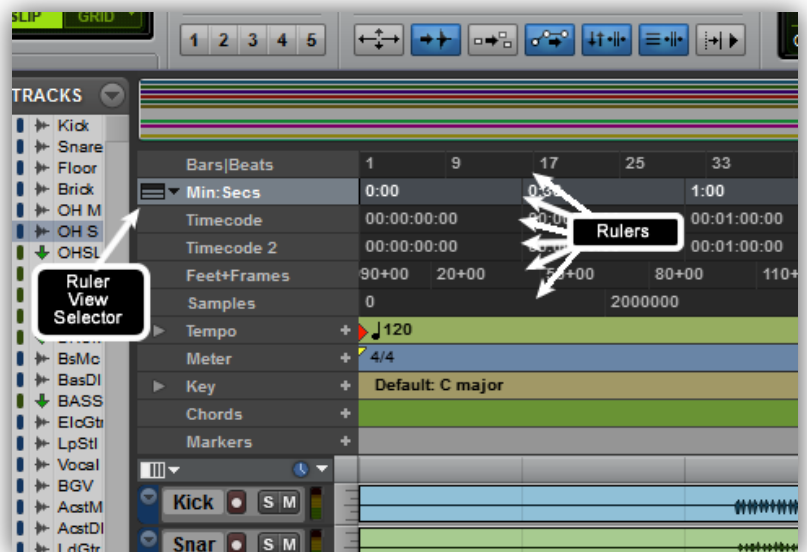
SLIP GRID
1 2 3 4 5
TRACKS
Kick
Snare
Floor
Brick
OH M
OH S
OHSL
BsMc
BasDI
BASS
ElcGtr
LpStl
Vocal
BGV
AcstM
AcstDI
LdGtr
Ruler View Selector
Bars|Beats 1 9 17 25 33
Min:Secs 0:00 0:30 1:00
Timecode 00:00:00:00 00:00:30:00 00:01:00:00
Timecode 2 00:00:00:00 00:00:30:00 00:01:00:00
Feet+Frames 90+00 20+00 50+00 80+00 110+
Samples 0 2000000
Tempo 120
Meter 4/4
Key Default: C major
Chords
Markers
Rulers
Kick S M
Snar S M